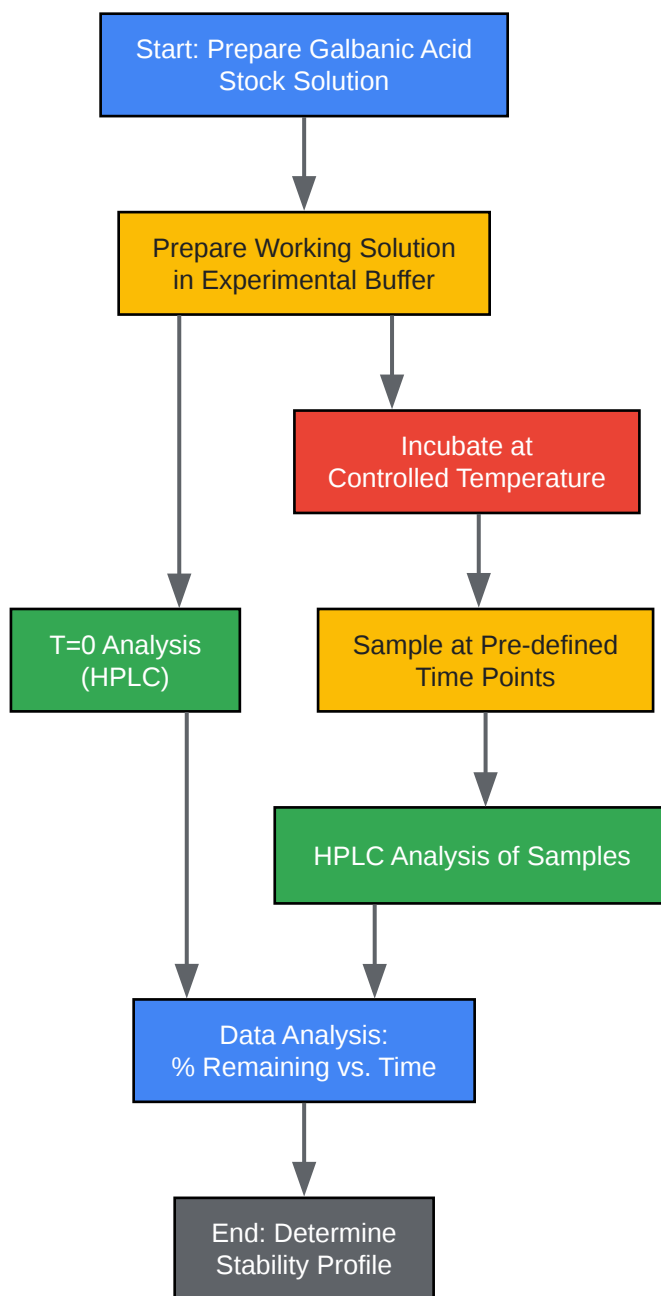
Start: Prepare Galbanic Acid Stock Solution

Prepare Working Solution in Experimental Buffer

Incubate at Controlled Temperature

T=0 Analysis (HPLC)

Sample at Pre-defined Time Points

HPLC Analysis of Samples

Data Analysis: % Remaining vs. Time

End: Determine Stability Profile